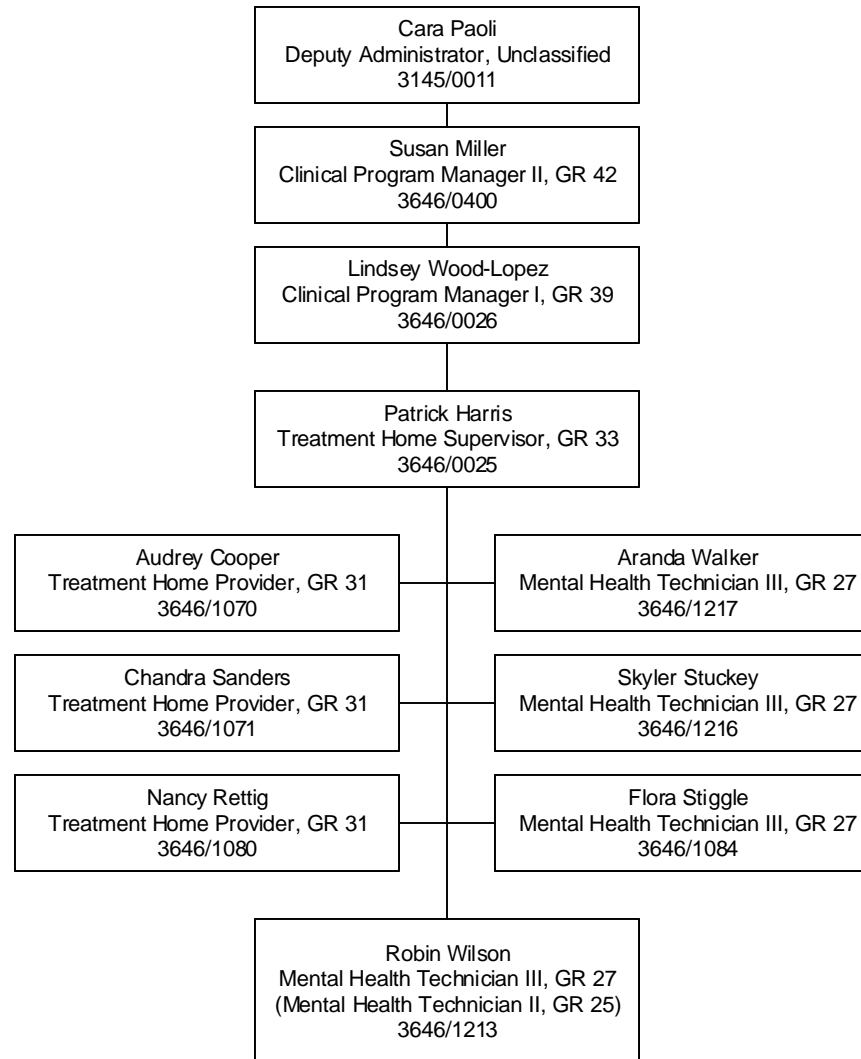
Cara Paoli
Deputy Administrator, Unclassified
3145/0011

Susan Miller
Clinical Program Manager II, GR 42
3646/0400

Lindsey Wood-Lopez
Clinical Program Manager I, GR 39
3646/0026

Patrick Harris
Treatment Home Supervisor, GR 33
3646/0025

Audrey Cooper
Treatment Home Provider, GR 31
3646/1070

Chandra Sanders
Treatment Home Provider, GR 31
3646/1071

Nancy Rettig
Treatment Home Provider, GR 31
3646/1080

Aranda Walker
Mental Health Technician III, GR 27
3646/1217

Skyler Stuckey
Mental Health Technician III, GR 27
3646/1216

Flora Stiggle
Mental Health Technician III, GR 27
3646/1084

Robin Wilson
Mental Health Technician III, GR 27
(Mental Health Technician II, GR 25)
3646/1213